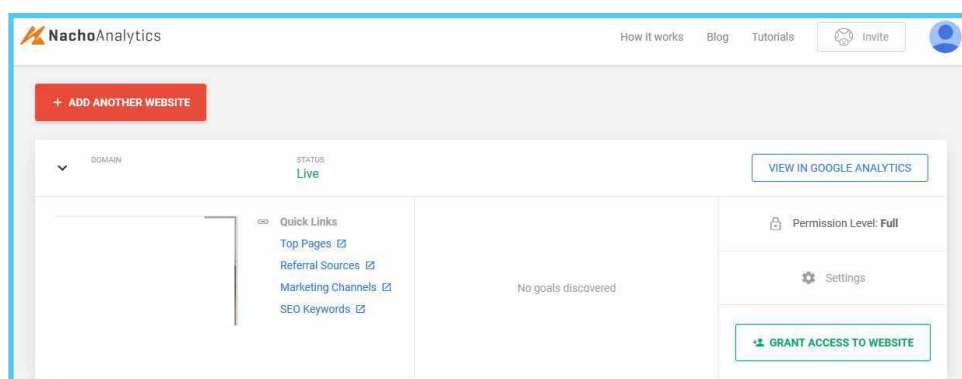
NachoAnalytics

How it works Blog Tutorials Invite

+ ADD ANOTHER WEBSITE

DOMAIN

STATUS
Live

VIEW IN GOOGLE ANALYTICS

Quick Links
Top Pages
Referral Sources
Marketing Channels
SEO Keywords

No goals discovered

Permission Level: Full

Settings

GRANT ACCESS TO WEBSITE